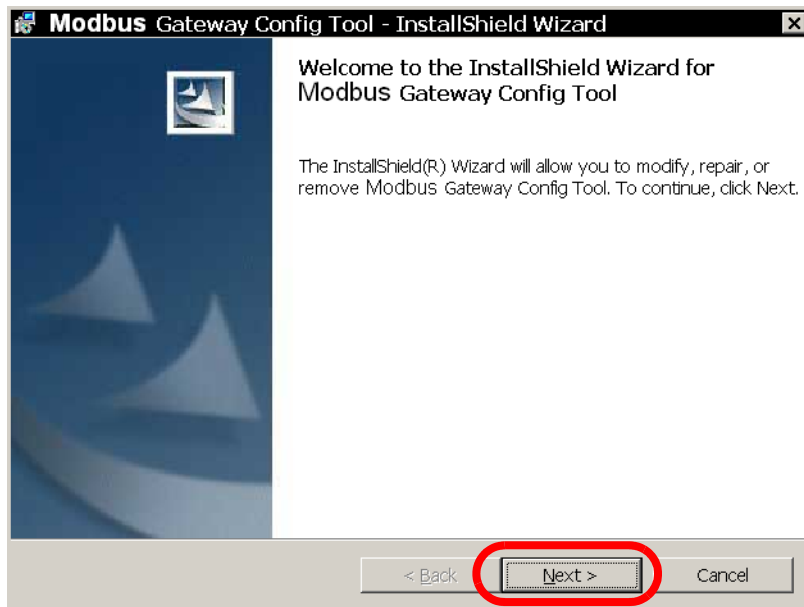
Modbus Gateway Config Tool - InstallShield Wizard

Welcome to the InstallShield Wizard for Modbus Gateway Config Tool

The InstallShield(R) Wizard will allow you to modify, repair, or remove Modbus Gateway Config Tool. To continue, click Next.

< Back

Next >

Cancel